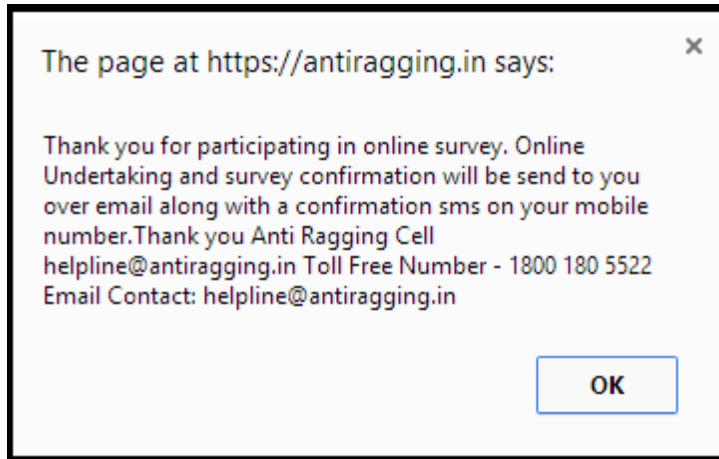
The page at https://antiragging.in says:

×

Thank you for participating in online survey. Online Undertaking and survey confirmation will be send to you over email along with a confirmation sms on your mobile number.Thank you Anti Ragging Cell helpline@antiragging.in Toll Free Number - 1800 180 5522 Email Contact: helpline@antiragging.in

OK